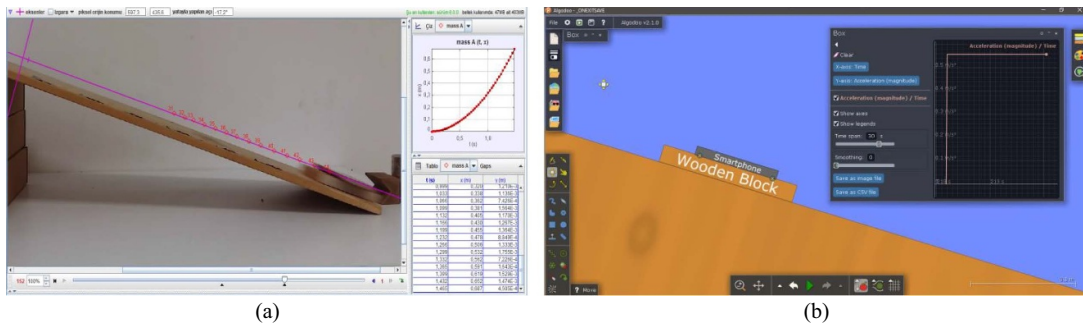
eksenler   logaro   piksel orijin konumu 597.5 430.6   yatayla yaptığı açı -17.2°

Çiz   mass A

mass A (t, x)

0,8
0,7
0,6
0,5
0,4
0,3
0,2
0,1

0   0.5   1.0

Table   mass A   Gaps

| t (s) | x (m) | y (m) |
|---|---|---|
| 0.999 | 0.328 | 1.219E-4 |
| 1.033 | 0.336 | 1.118E-3 |
| 1.066 | 0.352 | 7.425E-4 |
| 1.099 | 0.381 | 1.884E-3 |
| 1.132 | 0.405 | 1.178E-3 |
| 1.166 | 0.430 | 1.267E-3 |
| 1.199 | 0.455 | 1.364E-3 |
| 1.232 | 0.476 | 8.849E-4 |
| 1.266 | 0.506 | 1.333E-3 |
| 1.299 | 0.532 | 1.759E-3 |
| 1.332 | 0.562 | 7.224E-4 |
| 1.365 | 0.591 | 1.643E-4 |
| 1.399 | 0.618 | 1.528E-3 |
| 1.432 | 0.652 | 1.474E-3 |
| 1.465 | 0.687 | 4.593E-4 |

1/2 100%

(a)

File   Algodoo v2.1.0

Box

Clear
X-axis: Time
Y-axis: Acceleration (magnitude)
Acceleration (magnitude) / Time
Show axes
Show legends
Time span: 30 s
Smoothing: 0
Save as image file
Save as CSV file

Acceleration (magnitude) / Time

Smartphone
Wooden Block

More

(b)